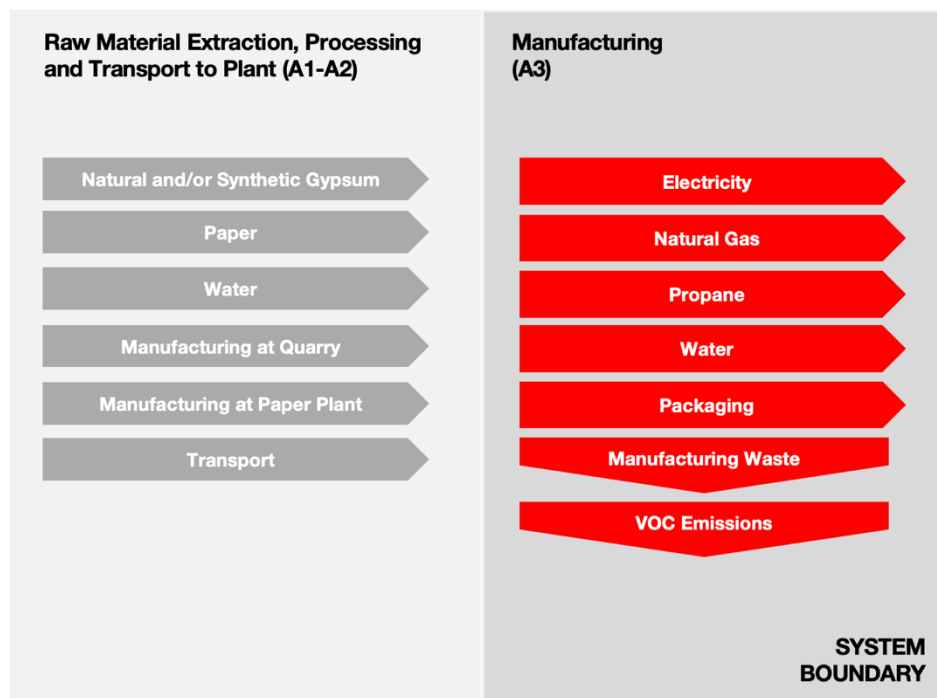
Raw Material Extraction, Processing and Transport to Plant (A1-A2)

Natural and/or Synthetic Gypsum

Paper

Water

Manufacturing at Quarry

Manufacturing at Paper Plant

Transport

Manufacturing (A3)

Electricity

Natural Gas

Propane

Water

Packaging

Manufacturing Waste

VOC Emissions

SYSTEM BOUNDARY